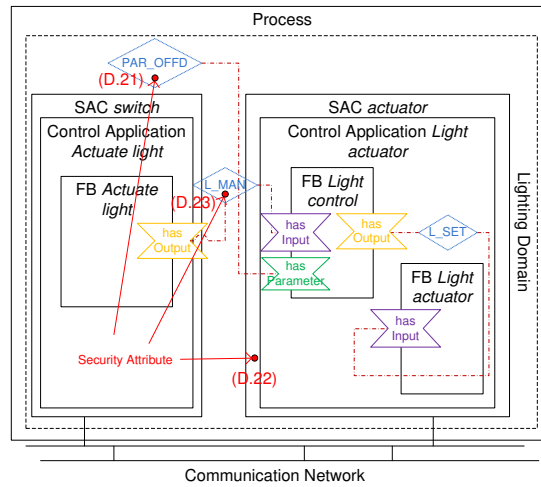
Process

PAR_OFFD

(D.21)

SAC switch

Control Application Actuate light

FB Actuate light

(D.23)

L_MAN

has Output

SAC actuator

Control Application Light actuator

FB Light control

has Input

has Output

L_SET

has Parameter

FB Light actuator

has Input

Lighting Domain

Security Attribute

(D.22)

Communication Network